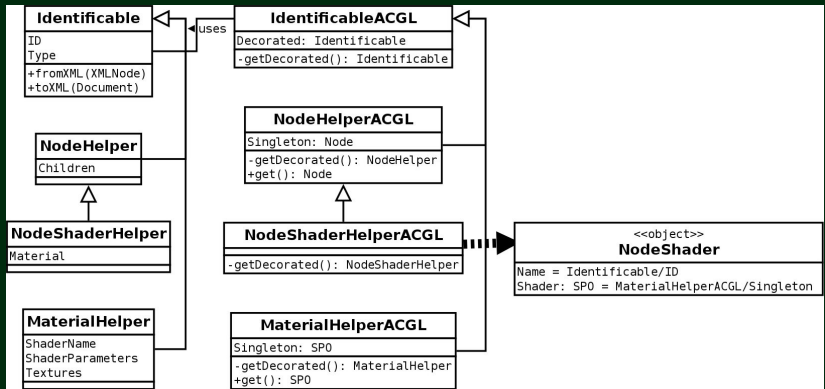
Identificable
ID
Type
+fromXML(XMLNode)
+toXML(Document)

uses

IdentificableACGL
Decorated: Identificable
-getDecorated(): Identificable

NodeHelper
Children

NodeHelperACGL
Singleton: Node
-getDecorated(): NodeHelper
+get(): Node

NodeShaderHelper
Material

NodeShaderHelperACGL
-getDecorated(): NodeShaderHelper

<<object>>
NodeShader
Name = Identificable/ID
Shader: SPO = MaterialHelperACGL/Singleton

MaterialHelper
ShaderName
ShaderParameters
Textures

MaterialHelperACGL
Singleton: SPO
-getDecorated(): MaterialHelper
+get(): SPO